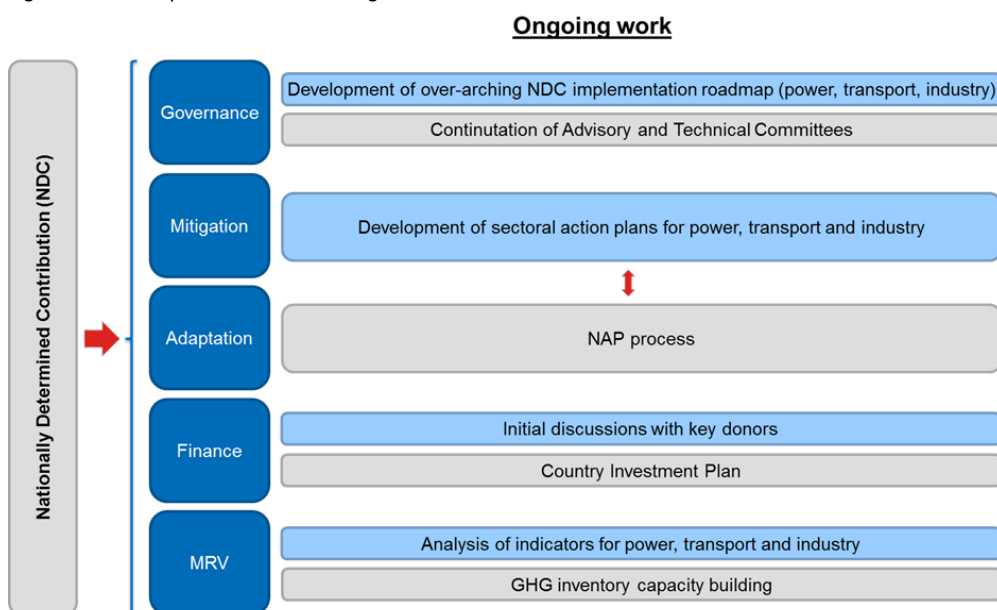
Ongoing work

Nationally Determined Contribution (NDC)

Governance

Development of over-arching NDC implementation roadmap (power, transport, industry)

Continutation of Advisory and Technical Committees

Mitigation

Development of sectoral action plans for power, transport and industry

Adaptation

NAP process

Finance

Initial discussions with key donors

Country Investment Plan

MRV

Analysis of indicators for power, transport and industry

GHG inventory capacity building